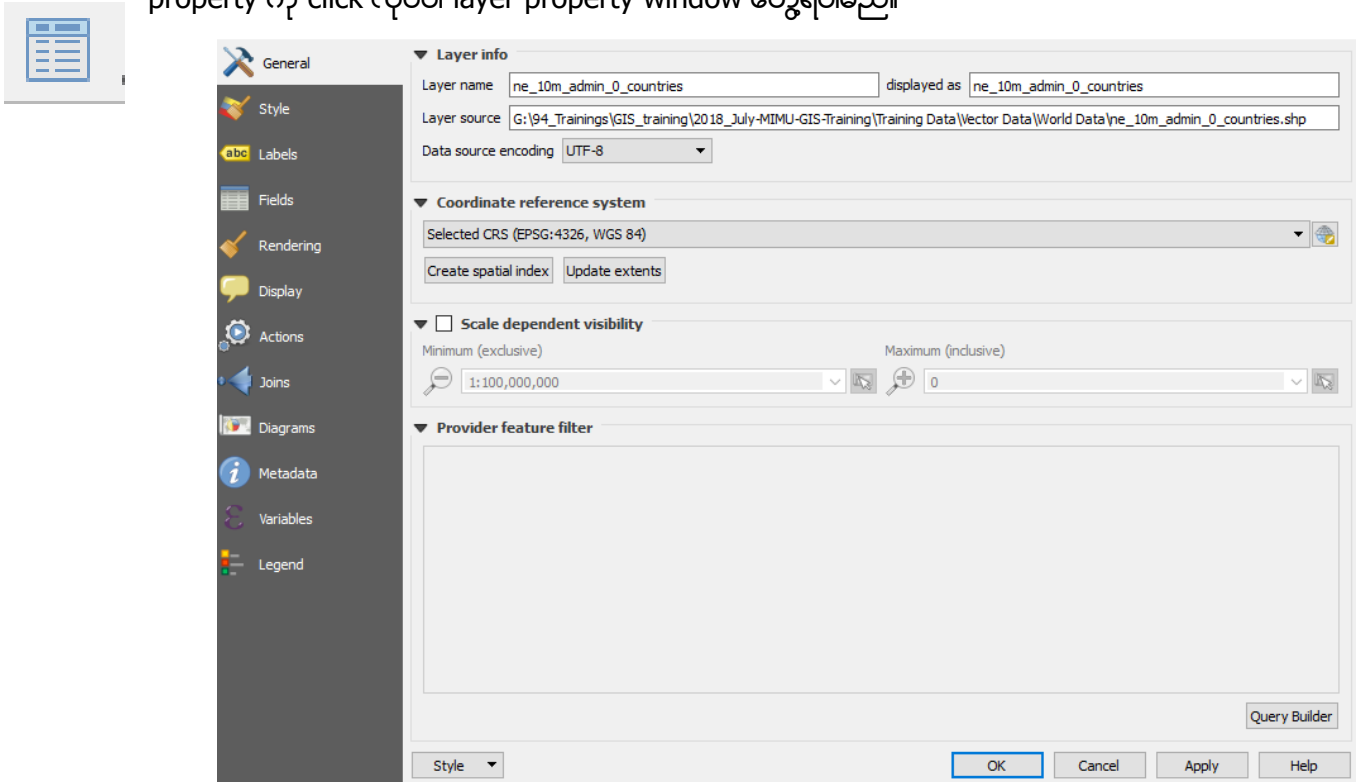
property ကို click လုပ်ပါက layer property window တွေ့ရပါမည်။

General
Style
Labels
Fields
Rendering
Display
Actions
Joins
Diagrams
Metadata
Variables
Legend

Layer info
Layer name ne_10m_admin_0_countries displayed as ne_10m_admin_0_countries
Layer source G:\94_Trainings\GIS_training\2018_July-MIMU-GIS-Training\Training Data\Vector Data\World Data\ne_10m_admin_0_countries.shp
Data source encoding UTF-8

Coordinate reference system
Selected CRS (EPSG:4326, WGS 84)
Create spatial index Update extents

Scale dependent visibility
Minimum (exclusive) Maximum (inclusive)
1:100,000,000 0

Provider feature filter

Query Builder

Style OK Cancel Apply Help